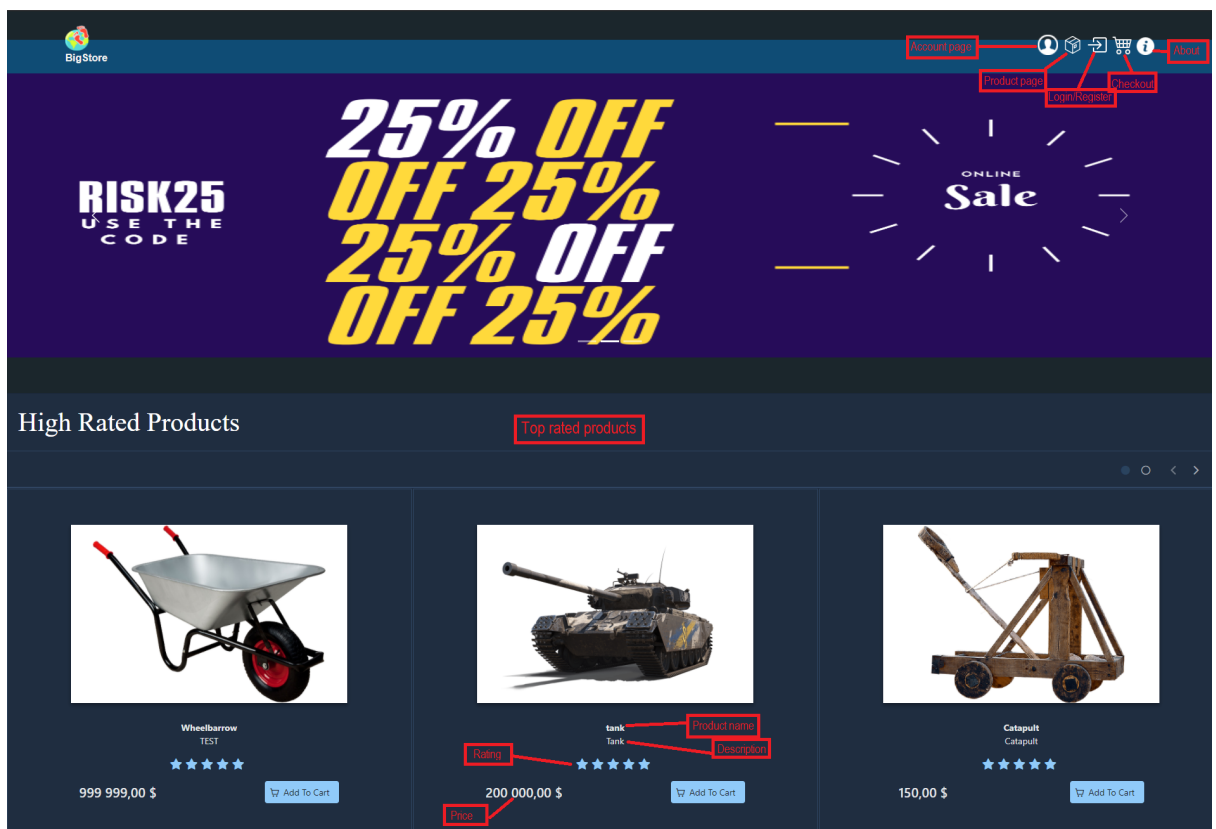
BigStore

Account page
Product page
Login/Register
Checkout
About

RISK25
USE THE CODE

25% OFF
OFF 25%
25% OFF
OFF 25%

ONLINE
Sale

High Rated Products

Top rated products

Wheelbarrow
TEST
999 999,00 $
Add To Cart

tank
Tank
Product name
Description
Rating
200 000,00 $
Add To Cart
Price

Catapult
Catapult
150,00 $
Add To Cart